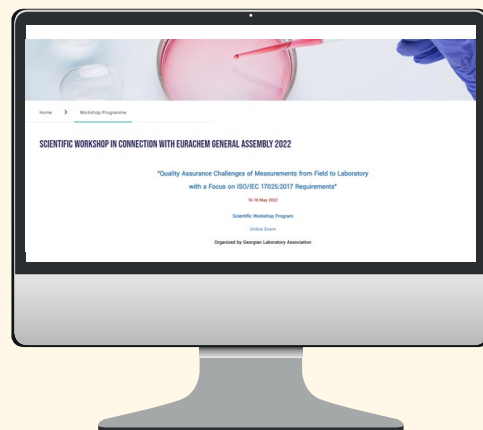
Home > Workshop Programme

SCIENTIFIC WORKSHOP IN CONNECTION WITH EURACHEM GENERAL ASSEMBLY 2022

"Quality Assurance Challenges of Measurements from Field to Laboratory with a Focus on ISO/IEC 17025:2017 Requirements"

16-19 May 2022

Scientific Workshop Program

Online Event

Organized by Georgian Laboratory Association